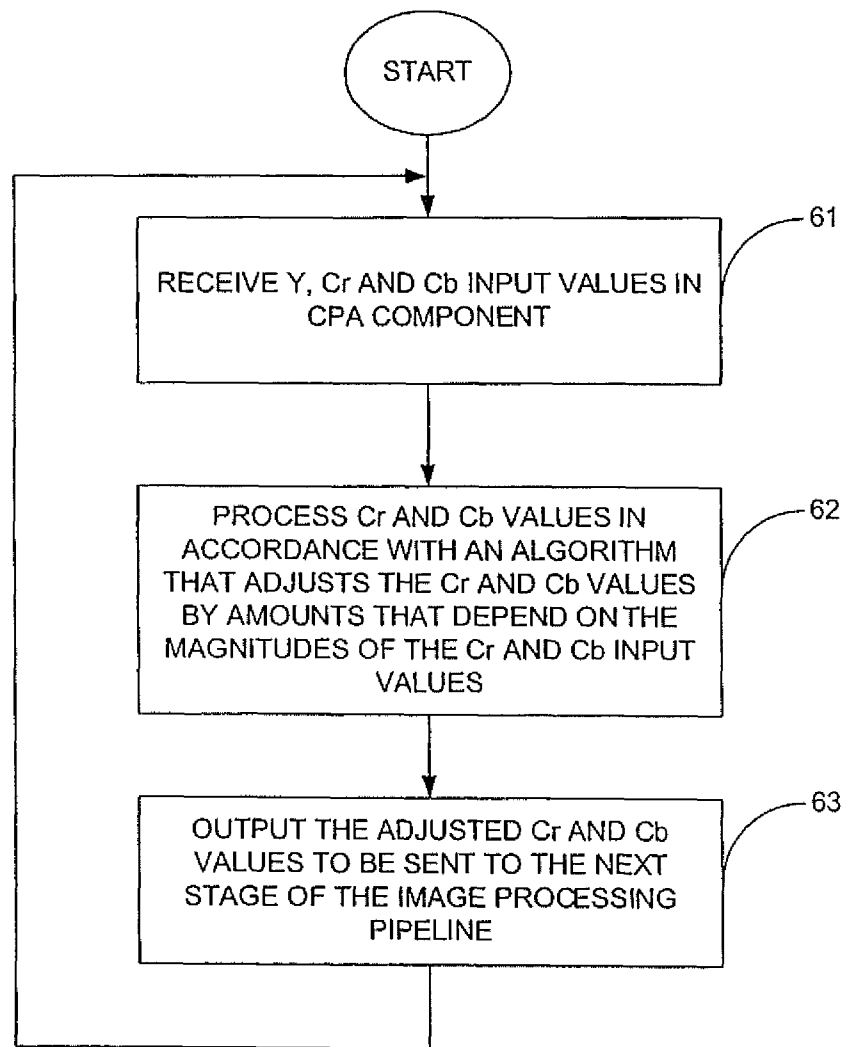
START

61

RECEIVE Y, Cr AND Cb INPUT VALUES IN CPA COMPONENT

62

PROCESS Cr AND Cb VALUES IN ACCORDANCE WITH AN ALGORITHM THAT ADJUSTS THE Cr AND Cb VALUES BY AMOUNTS THAT DEPEND ON THE MAGNITUDES OF THE Cr AND Cb INPUT VALUES

63

OUTPUT THE ADJUSTED Cr AND Cb VALUES TO BE SENT TO THE NEXT STAGE OF THE IMAGE PROCESSING PIPELINE